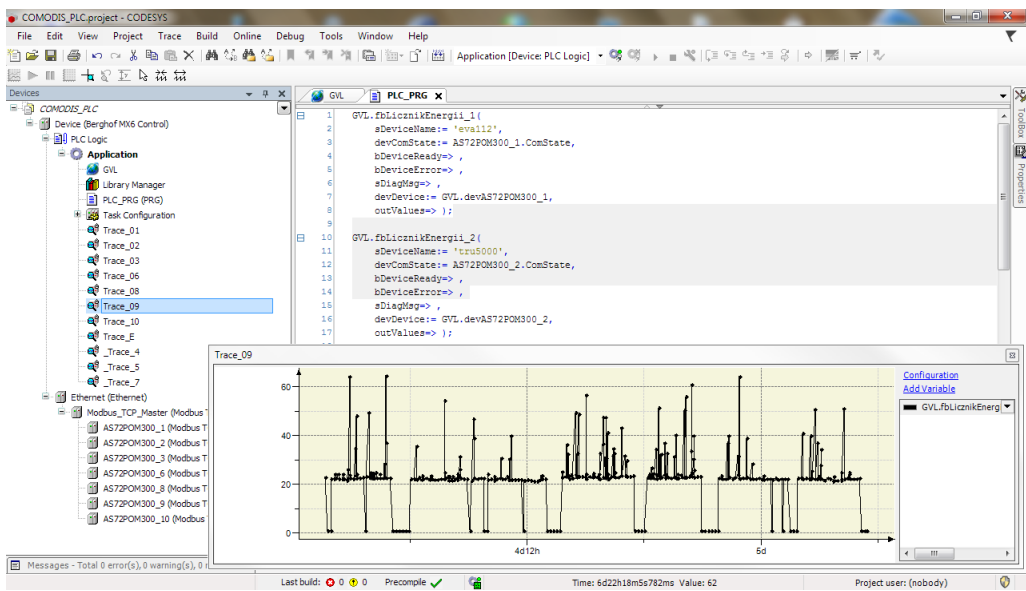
COMODIS_PLC.project - CODESYS

File Edit View Project Trace Build Online Debug Tools Window Help

Application [Device: PLC Logic]

Devices

COMODIS_PLC
Device (Berghof MX6 Control)
PLC Logic
Application
GVL
Library Manager
PLC_PRG (PRG)
Task Configuration
Trace_01
Trace_02
Trace_03
Trace_06
Trace_08
Trace_09
Trace_10
Trace_E
_Trace_4
_Trace_5
_Trace_7
Ethernet (Ethernet)
Modbus_TCP_Master (Modbus T
AS72POM300_1 (Modbus T
AS72POM300_2 (Modbus T
AS72POM300_3 (Modbus T
AS72POM300_6 (Modbus T
AS72POM300_8 (Modbus T
AS72POM300_9 (Modbus T
AS72POM300_10 (Modbus

GVL
PLC_PRG

1 GVL.fbLicznikEnergii_1(
2 sDeviceName:= 'eva112',
3 devComState:= AS72POM300_1.ComState,
4 bDeviceReady=> ,
5 bDeviceError=> ,
6 sDiagMsg=> ,
7 devDevice:= GVL.devAS72POM300_1,
8 outValues=> );
9
10 GVL.fbLicznikEnergii_2(
11 sDeviceName:= 'tru5000',
12 devComState:= AS72POM300_2.ComState,
13 bDeviceReady=> ,
14 bDeviceError=> ,
15 sDiagMsg=> ,
16 devDevice:= GVL.devAS72POM300_2,
17 outValues=> );

Trace_09

60
40
20
0
4d12h
6d

Configuration
Add Variable
GVL.fbLicznikEnerg

ToolBox
Properties

Messages - Total 0 error(s), 0 warning(s), 0 r

Last build: 0 0 Precompile Time: 6d22h18m5s782ms Value: 62 Project user: (nobody)